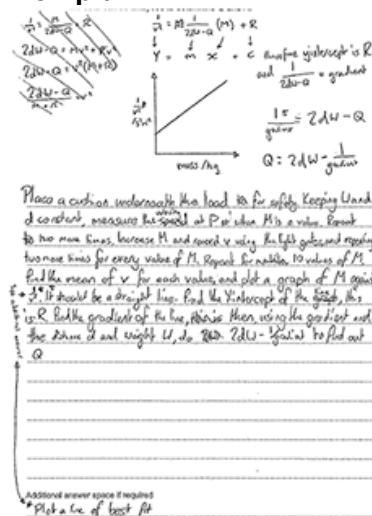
$\frac{1}{v^2} = M\frac{1}{2dW-Q}(M) + R$

$Y = m \quad x \quad + c$ therefore y intercept is R and $\frac{1}{2dW-Q}$ = gradient

$\frac{1}{v^2} = \frac{M+R}{2dW-Q}$

$2dW-Q = v^2(M+R)$

$\frac{2dW-Q}{m}$

$\frac{1}{v^2}$ /$s^2m^{-2}$

mass /kg

$\frac{1}{\text{gradient}} = 2dW - Q$

$Q = 2dW - \frac{1}{\text{gradient}}$

Place a cushion underneath the load to for safety. Keeping W and d constant, measure the velocity at P when M is a value. Repeat to two more times, increase M and record v when the light gates and repeating two more times for every value of M. Repeat for multiple, 10 values of M. Find the mean of v for each value, and plot a graph of M against $\frac{1}{v^2}$. It should be a straight line. Find the Y intercept of the graph, this is R. Find the gradient of the line, this is then, using the gradient and the distance d and weight W, do $2dW - \frac{1}{\text{gradient}}$ to find out Q

Additional answer space if required

Plot a line of best fit